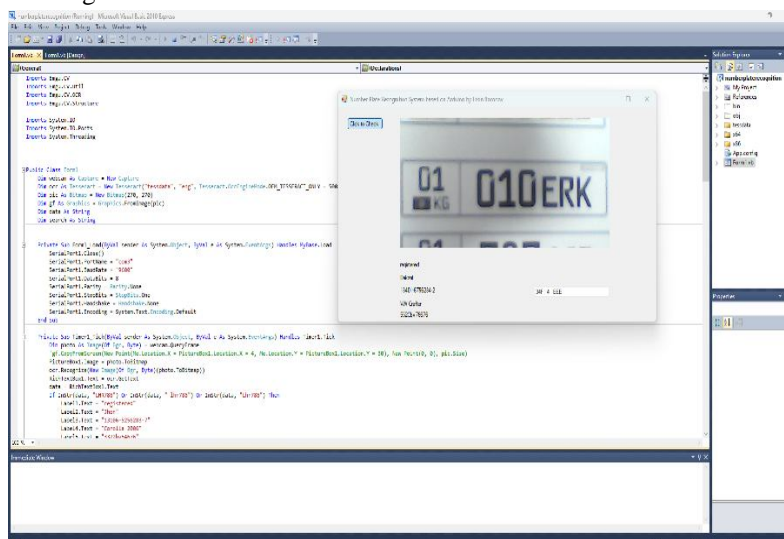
numberplaterecognition (Running) - Microsoft Visual Basic 2010 Express
File Edit View Project Debug Tools Window Help

Form1.vb × Form1.vb [Design]

(General)
(Declarations)

Imports Emgu.CV
Imports Emgu.Util
Imports Emgu.CV.OCR
Imports Emgu.CV.Structure

Imports System.IO
Imports System.IO.Ports
Imports System.Threading

Public Class Form1
Dim webcam As Capture = New Capture
Dim ocr As Tesseract = New Tesseract("tessdata", "eng", Tesseract.OcrEngineMode.OEM_TESSERACT_ONLY
Dim pic As Bitmap = New Bitmap(270, 270)
Dim gf As Graphics = Graphics.FromImage(pic)
Dim data As String
Dim search As String

Private Sub Form1_Load(ByVal sender As System.Object, ByVal e As System.EventArgs) Handles MyBase.Load
SerialPort1.Close()
SerialPort1.PortName = "com3"
SerialPort1.BaudRate = "9600"
SerialPort1.DataBits = 8
SerialPort1.Parity = Parity.None
SerialPort1.StopBits = StopBits.One
SerialPort1.Handshake = Handshake.None
SerialPort1.Encoding = System.Text.Encoding.Default
End Sub

Private Sub Timer1_Tick(ByVal sender As System.Object, ByVal e As System.EventArgs) Handles Timer1.Tick
Dim photo As Image(Of Bgr, Byte) = webcam.QueryFrame
gf.CopyFromScreen(New Point(Me.Location.X + PictureBox1.Location.X + 4, Me.Location.Y + PictureBox1.Location.Y + 30), New Point(0, 0), pic.Size)
PictureBox1.Image = photo.ToBitmap
ocr.Recognize(New Image(Of Bgr, Byte)(photo.ToBitmap))
RichTextBox1.Text = ocr.GetText
data = RichTextBox1.Text
If InStr(data, "UNY785") Or InStr(data, " UNY785") Or InStr(data, "UNY785") Then
Label1.Text = "registered"
Label2.Text = "Shor"
Label3.Text = "13100-52942091-7"
Label4.Text = "Corolla 2006"
Label5.Text = "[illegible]"

Number Plate Recognition System based on Arduino by Umair Iftikhar

Click to Check

01 KG 010ERK

registered
Irfan
3410-9785234-2
VW Golf
03123-478578
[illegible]

Solution Explorer
numberplaterecognition
My Project
References
bin
obj
tessdata
x64
x86
App.config
Form1.vb

Properties

Immediate Window